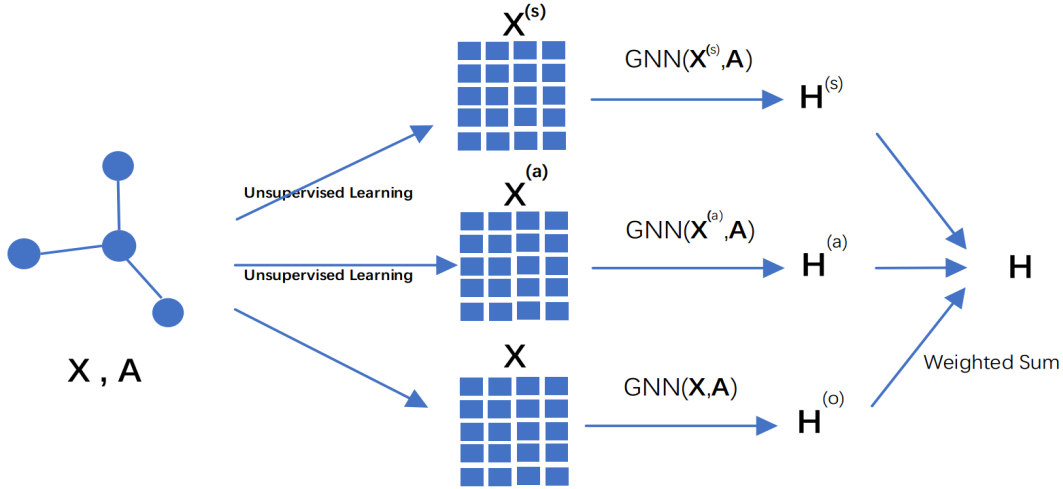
$\mathbf{X}^{(s)}$

GNN($\mathbf{X}^{(s)}$,$\mathbf{A}$)

$\mathbf{H}^{(s)}$

Unsupervised Learning

$\mathbf{X}^{(a)}$

GNN($\mathbf{X}^{(a)}$,$\mathbf{A}$)

$\mathbf{H}^{(a)}$

Unsupervised Learning

$\mathbf{H}$

$\mathbf{X}$ , $\mathbf{A}$

$\mathbf{X}$

GNN($\mathbf{X}$,$\mathbf{A}$)

Weighted Sum

$\mathbf{H}^{(o)}$